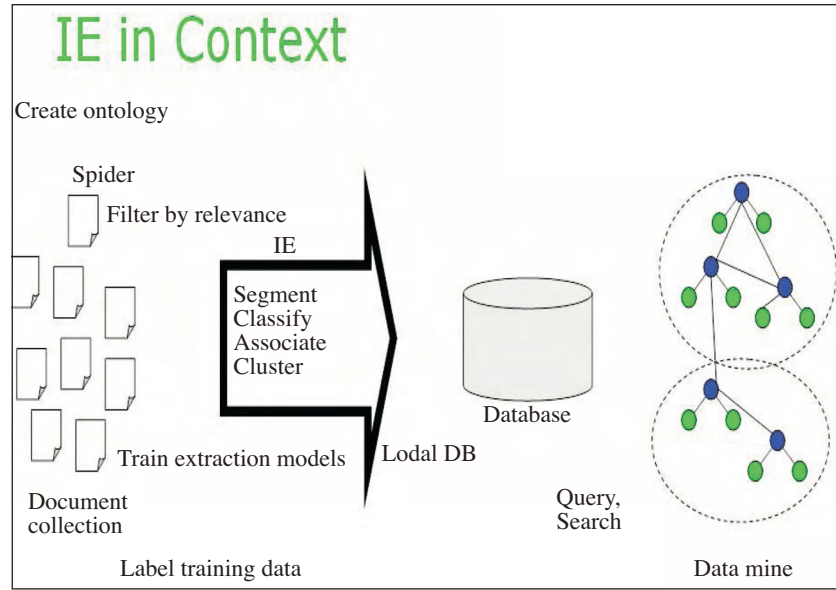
IE in Context

Create ontology

Spider

Filter by relevance

IE

Segment
Classify
Associate
Cluster

Database

Train extraction models

Lodal DB

Document collection

Query, Search

Label training data

Data mine